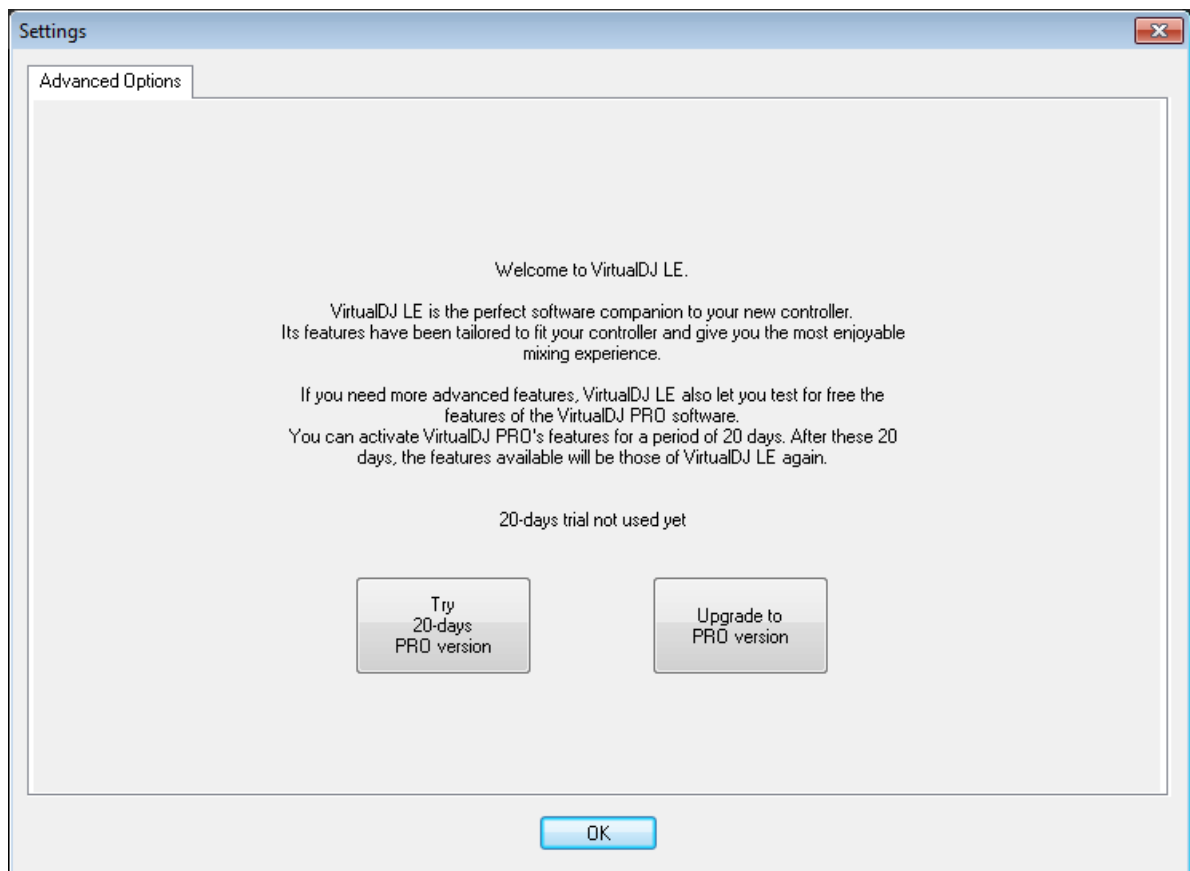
Settings

Advanced Options

Welcome to VirtualDJ LE.

VirtualDJ LE is the perfect software companion to your new controller. Its features have been tailored to fit your controller and give you the most enjoyable mixing experience.

If you need more advanced features, VirtualDJ LE also let you test for free the features of the VirtualDJ PRO software.
You can activate VirtualDJ PRO's features for a period of 20 days. After these 20 days, the features available will be those of VirtualDJ LE again.

20-days trial not used yet

Try
20-days
PRO version

Upgrade to
PRO version

OK